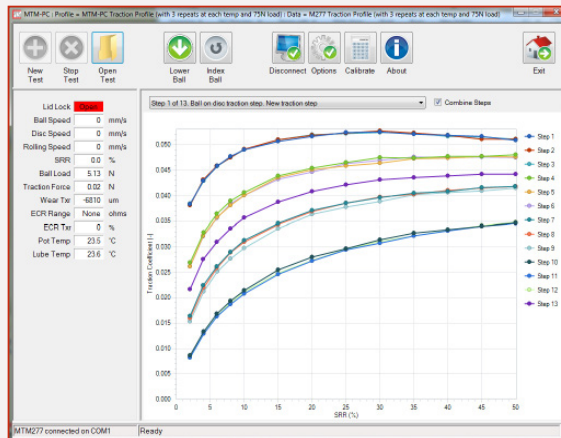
MTM-PC : Profile = MTM-PC Traction Profile (with 3 repeats at each temp and 75N load) : Data = M277 Traction Profile (with 3 repeats at each temp and 75N load)

New Test
Stop Test
Open Test
Lower Ball
Index Ball
Disconnect
Options
Calibrate
About
Exit

| | | |
|---|---|---|
| Lid Lock | Open | |
| Ball Speed | 0 | mm/s |
| Disc Speed | 0 | mm/s |
| Rolling Speed | 0 | mm/s |
| SRR | 0.0 | % |
| Ball Load | 5.13 | N |
| Traction Force | 0.02 | N |
| Wear Txr | -6810 | um |
| ECR Range | None | ohms |
| ECR Txr | 0 | % |
| Pot Temp | 23.5 | °C |
| Lube Temp | 23.6 | °C |

Step 1 of 13. Ball on disc traction step. New traction step

Combine Steps

0.050
0.045
0.040
0.035
0.030
0.025
0.020
0.015
0.010
0.005
0.000

Traction Coefficient [-]

0 5 10 15 20 25 30 35 40 45 50

SRR (%)

Step 1
Step 2
Step 3
Step 4
Step 5
Step 6
Step 7
Step 8
Step 9
Step 10
Step 11
Step 12
Step 13

MTM277 connected on COM1
Ready